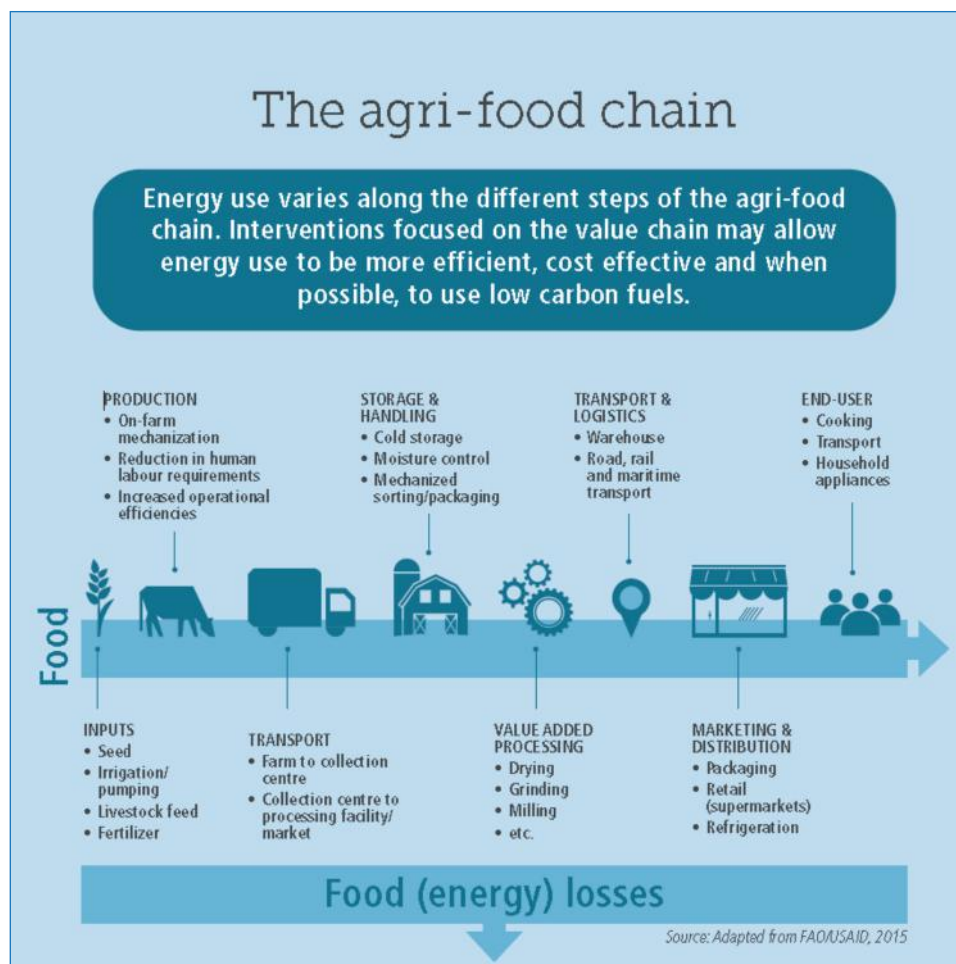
The agri-food chain

Energy use varies along the different steps of the agri-food chain. Interventions focused on the value chain may allow energy use to be more efficient, cost effective and when possible, to use low carbon fuels.

PRODUCTION
• On-farm mechanization
• Reduction in human labour requirements
• Increased operational efficiencies

STORAGE & HANDLING
• Cold storage
• Moisture control
• Mechanized sorting/packaging

TRANSPORT & LOGISTICS
• Warehouse
• Road, rail and maritime transport

END-USER
• Cooking
• Transport
• Household appliances

Food

INPUTS
• Seed
• Irrigation/ pumping
• Livestock feed
• Fertilizer

TRANSPORT
• Farm to collection centre
• Collection centre to processing facility/ market

VALUE ADDED PROCESSING
• Drying
• Grinding
• Milling
• etc.

MARKETING & DISTRIBUTION
• Packaging
• Retail (supermarkets)
• Refrigeration

Food (energy) losses

Source: Adapted from FAO/USAID, 2015